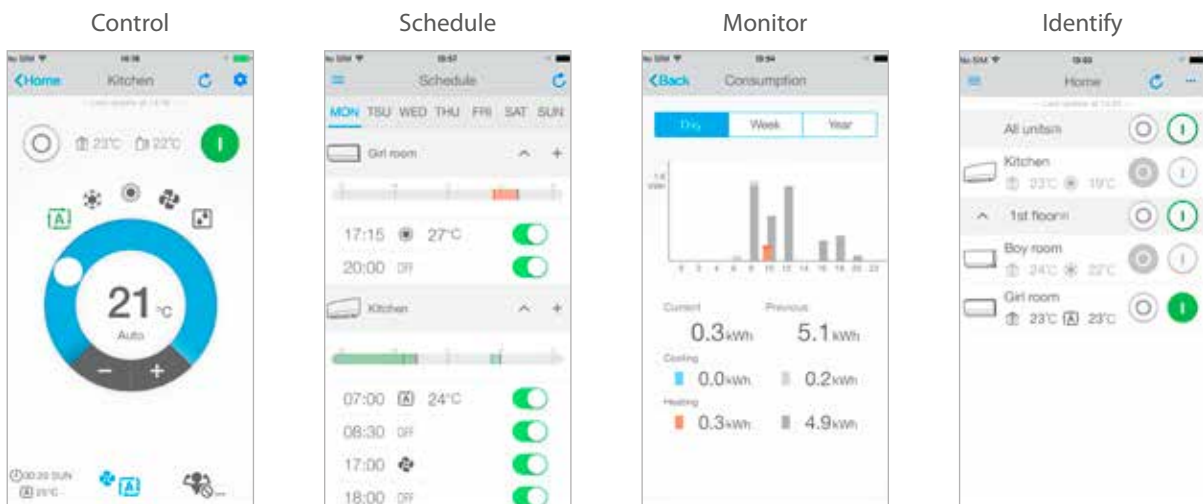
Control

Schedule

Monitor

Identify

No SIM
16:16
Home
Kitchen
23°C
22°C
A
21°C
Auto
−
+
00:20 SUN
A 25°C
A

No SIM
15:57
Schedule
MON TSU WED THU FRI SAT SUN
Girl room
17:15 27°C
20:00 OFF
Kitchen
07:00 A 24°C
08:30 OFF
17:00
18:00 OFF

No SIM
15:54
Back
Consumption
Day
Week
Year
Current
0.3kWh
Previous
5.1kWh
Cooling
0.0kWh
0.2kWh
Heating
0.3kWh
4.9kWh

No SIM
15:03
Home
All units
Kitchen
23°C 19°C
1st floor
Boy room
24°C 22°C
Girl room
23°C A 23°C